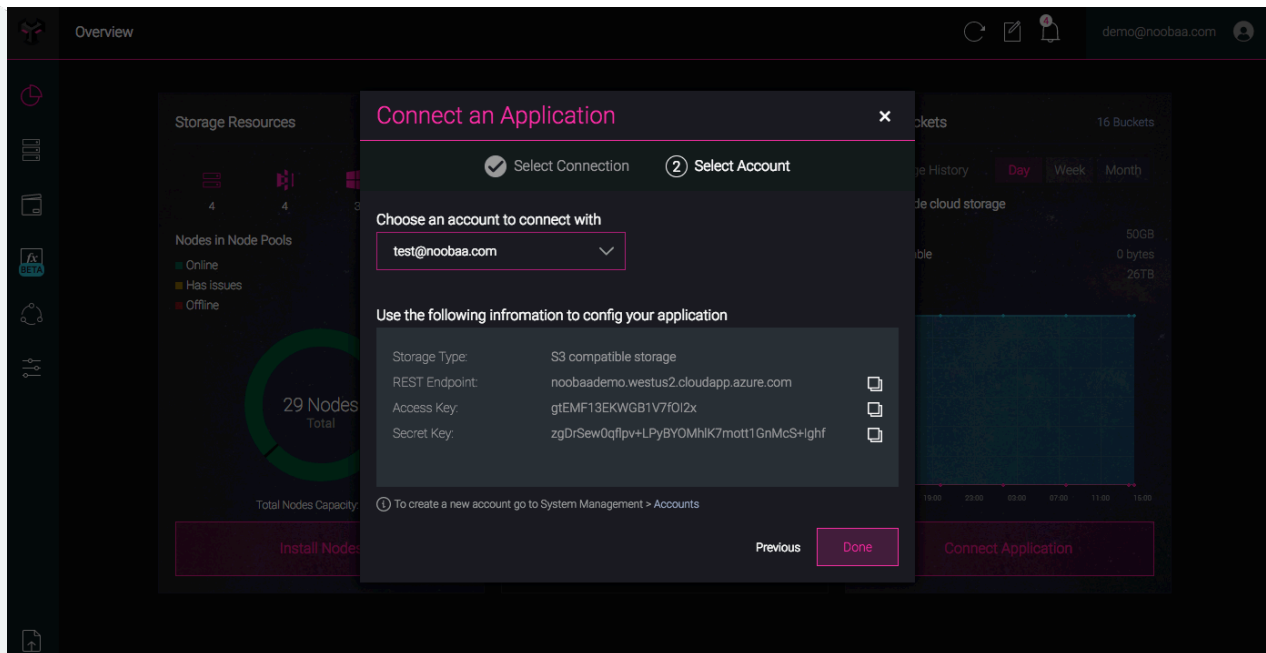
Overview

demo@noobaa.com

Storage Resources

4 4 3

Nodes in Node Pools

Online

Has issues

Offline

29 Nodes
Total

Total Nodes Capacity:

Install Nodes

ckets 16 Buckets

ge History Day Week Month

de cloud storage

50GB

ble 0 bytes

26TB

19:00 23:00 03:00 07:00 11:00 15:00

Connect Application

Connect an Application

Select Connection ② Select Account

Choose an account to connect with

test@noobaa.com

Use the following infromation to config your application

| | |
|---|---|
| Storage Type: | S3 compatible storage |
| REST Endpoint: | noobaademo.westus2.cloudapp.azure.com |
| Access Key: | gtEMF13EKWGB1V7fOI2x |
| Secret Key: | zgDrSew0qflpv+LPyBYOMhlK7mott1GnMcS+lghf |

To create a new account go to System Management > Accounts

Previous Done